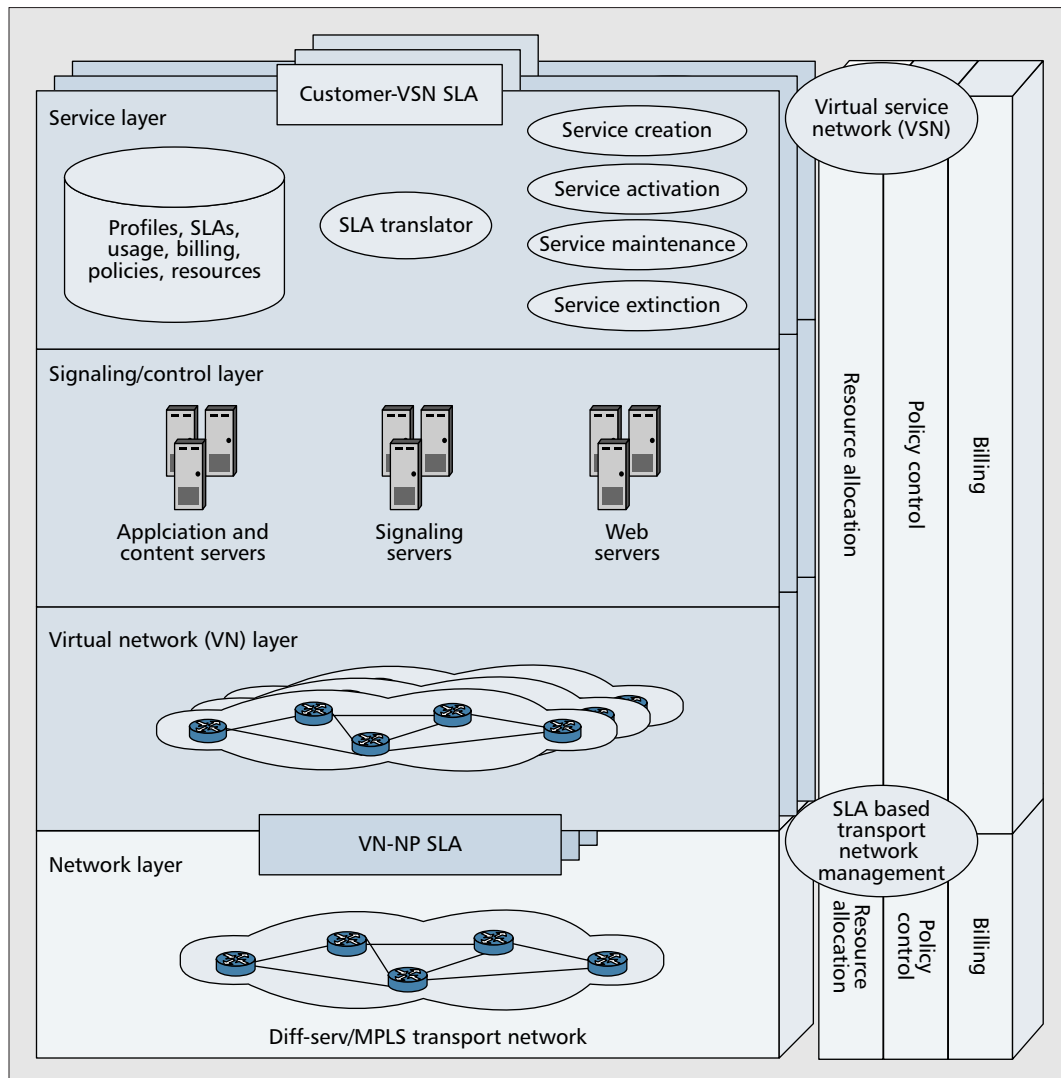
Customer-VSN SLA

Virtual service network (VSN)

Service layer

Profiles, SLAs, usage, billing, policies, resources

SLA translator

Service creation

Service activation

Service maintenance

Service extinction

Signaling/control layer

Applciation and content servers

Signaling servers

Web servers

Resource allocation

Policy control

Billing

Virtual network (VN) layer

VN-NP SLA

SLA based transport network management

Network layer

Resource allocation

Policy control

Billing

Diff-serv/MPLS transport network